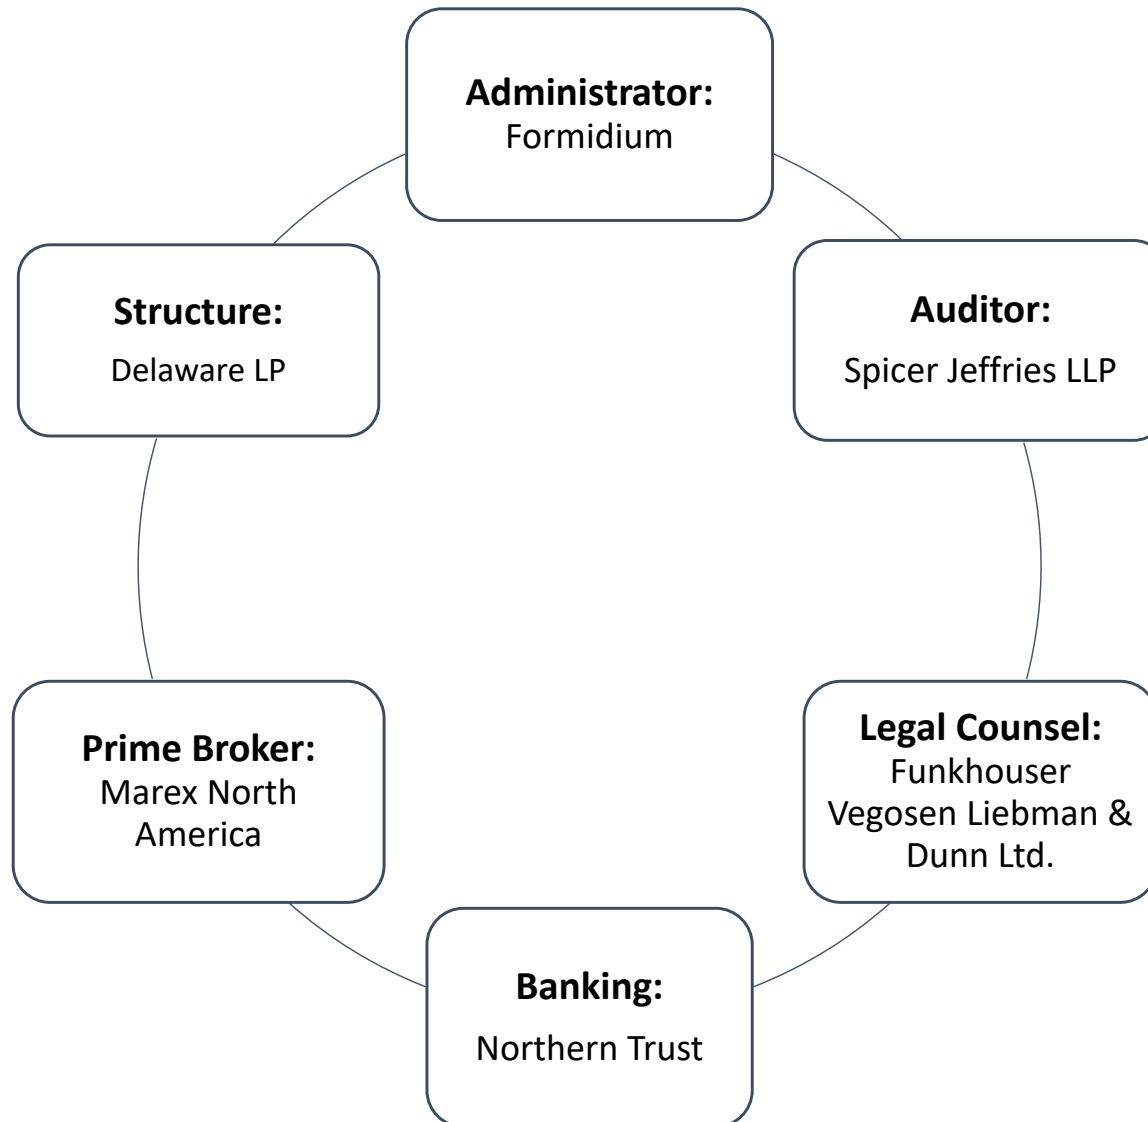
**Administrator:**
Formidium

**Auditor:**
Spicer Jeffries LLP

**Legal Counsel:**
Funkhouser Vegosen Liebman & Dunn Ltd.

**Banking:**
Northern Trust

**Prime Broker:**
Marex North America

**Structure:**
Delaware LP